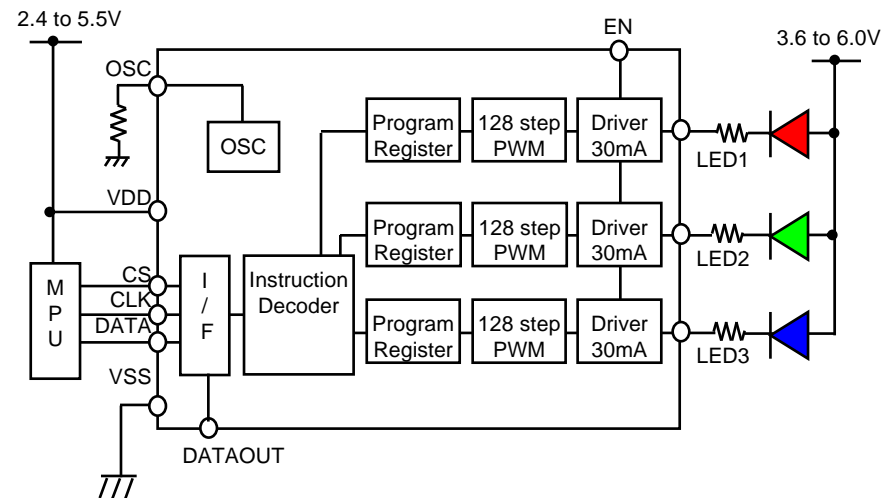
2.4 to 5.5V

EN

3.6 to 6.0V

OSC

OSC

Program Register

128 step PWM

Driver 30mA

LED1

VDD

Program Register

128 step PWM

Driver 30mA

LED2

M P U

CS

CLK

DATA

I / F

Instruction Decoder

Program Register

128 step PWM

Driver 30mA

LED3

VSS

DATAOUT